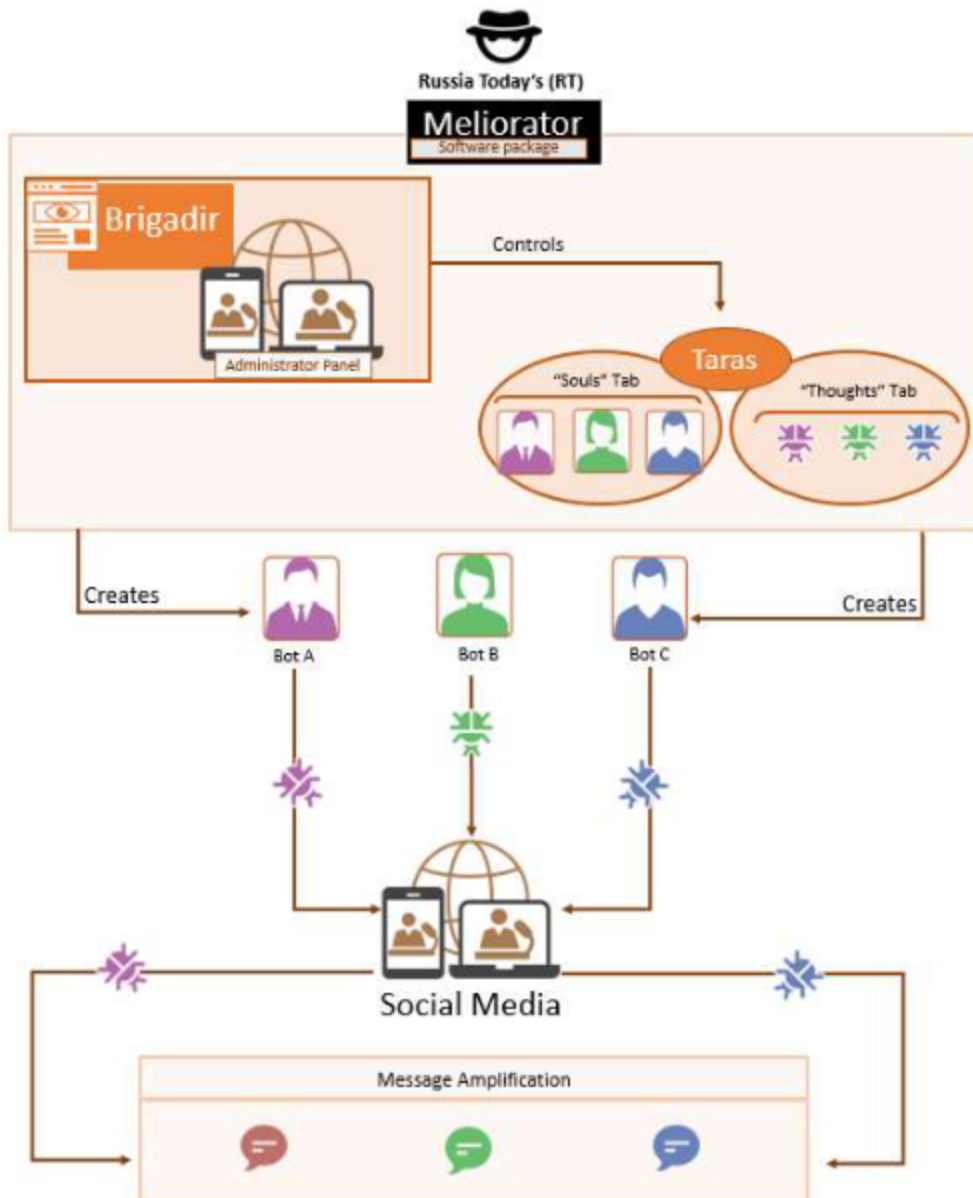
Russia Today's (RT)

Meliorator

Software package

Brigadir

Administrator Panel

Controls

Taras

"Souls" Tab

"Thoughts" Tab

Creates

Creates

Bot A

Bot B

Bot C

Social Media

Message Amplification